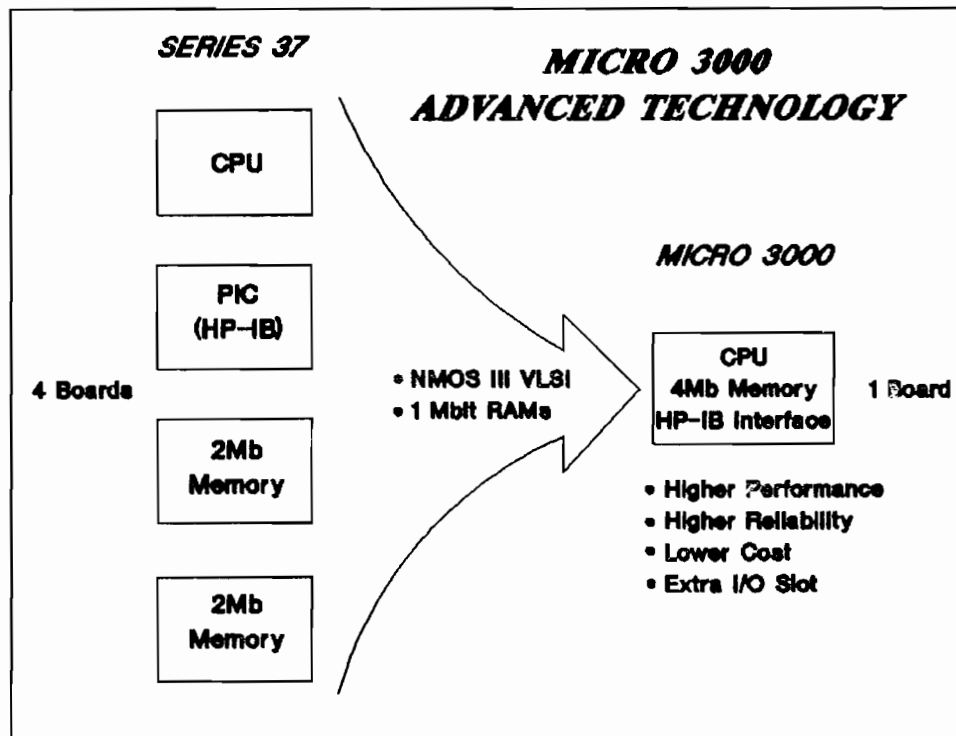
SERIES 37

MICRO 3000
ADVANCED TECHNOLOGY

CPU

PIC
(HP-IB)

4 Boards

2Mb
Memory

2Mb
Memory

• NMOS III VLSI
• 1 Mbit RAMs

MICRO 3000

CPU
4Mb Memory
HP-IB Interface

1 Board

• Higher Performance
• Higher Reliability
• Lower Cost
• Extra I/O Slot